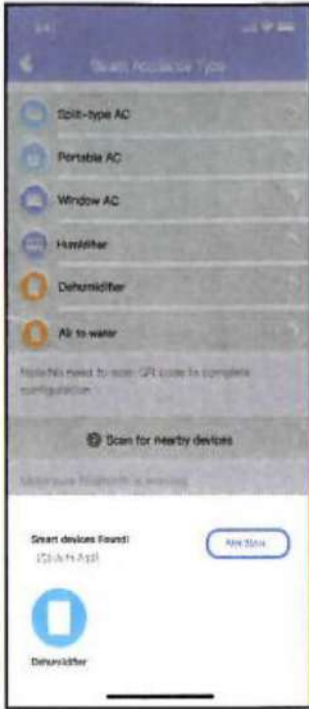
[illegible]

Select Appliance Type

Split-type AC

Portable AC

Window AC

Humidifier

Dehumidifier

Air to water

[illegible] needs to scan QR code to complete configuration

Scan for nearby devices

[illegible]

Smart devices Found!

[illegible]

Add Now

Dehumidifier